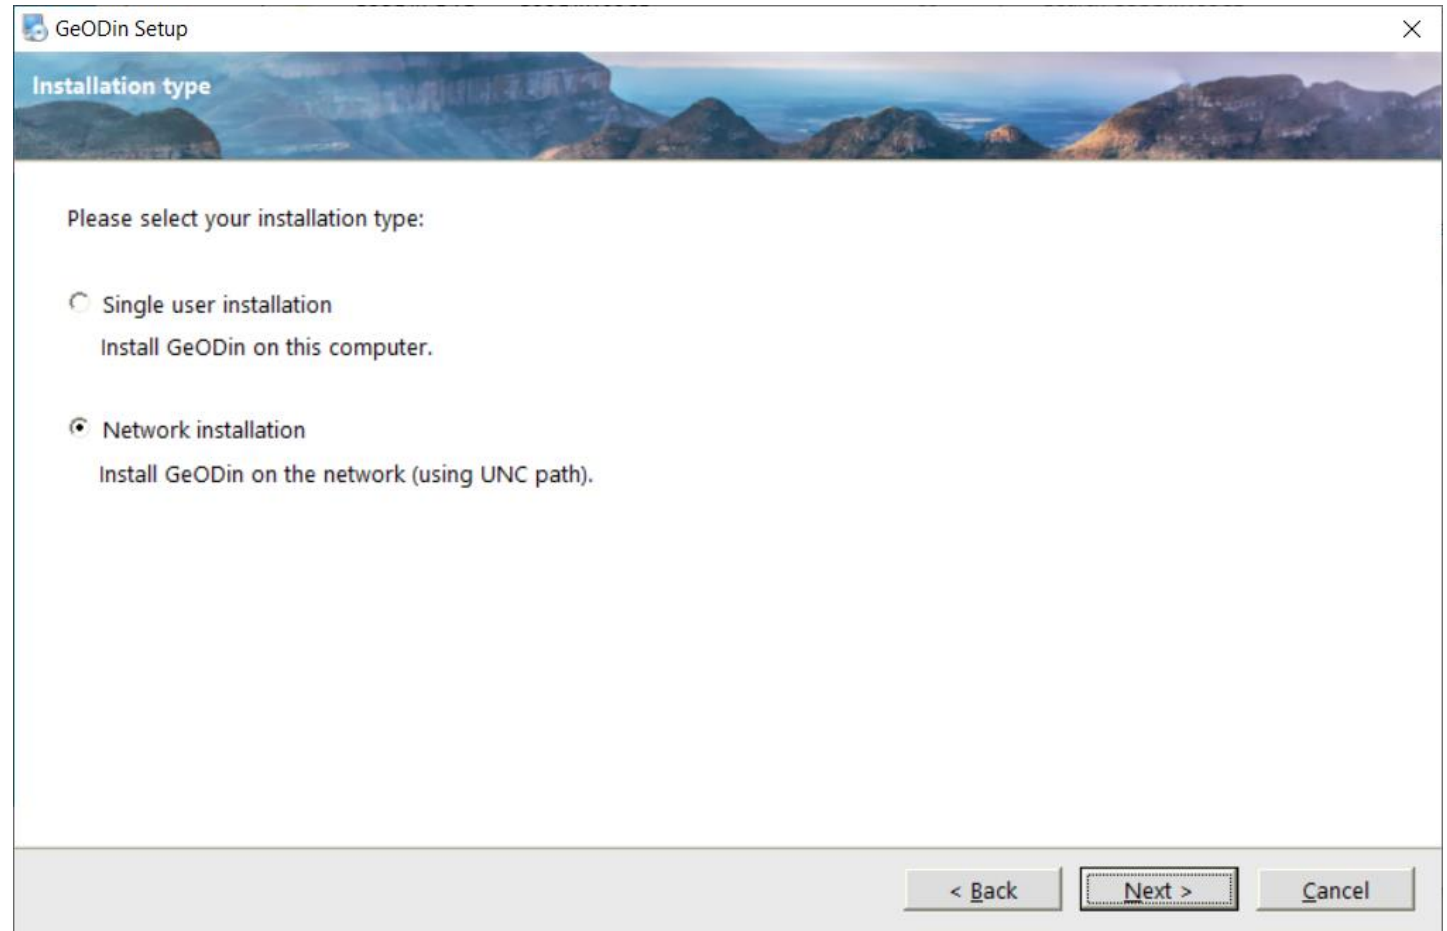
GeODin Setup

Installation type

Please select your installation type:

Single user installation

Install GeODin on this computer.

Network installation

Install GeODin on the network (using UNC path).

< Back

Next >

Cancel